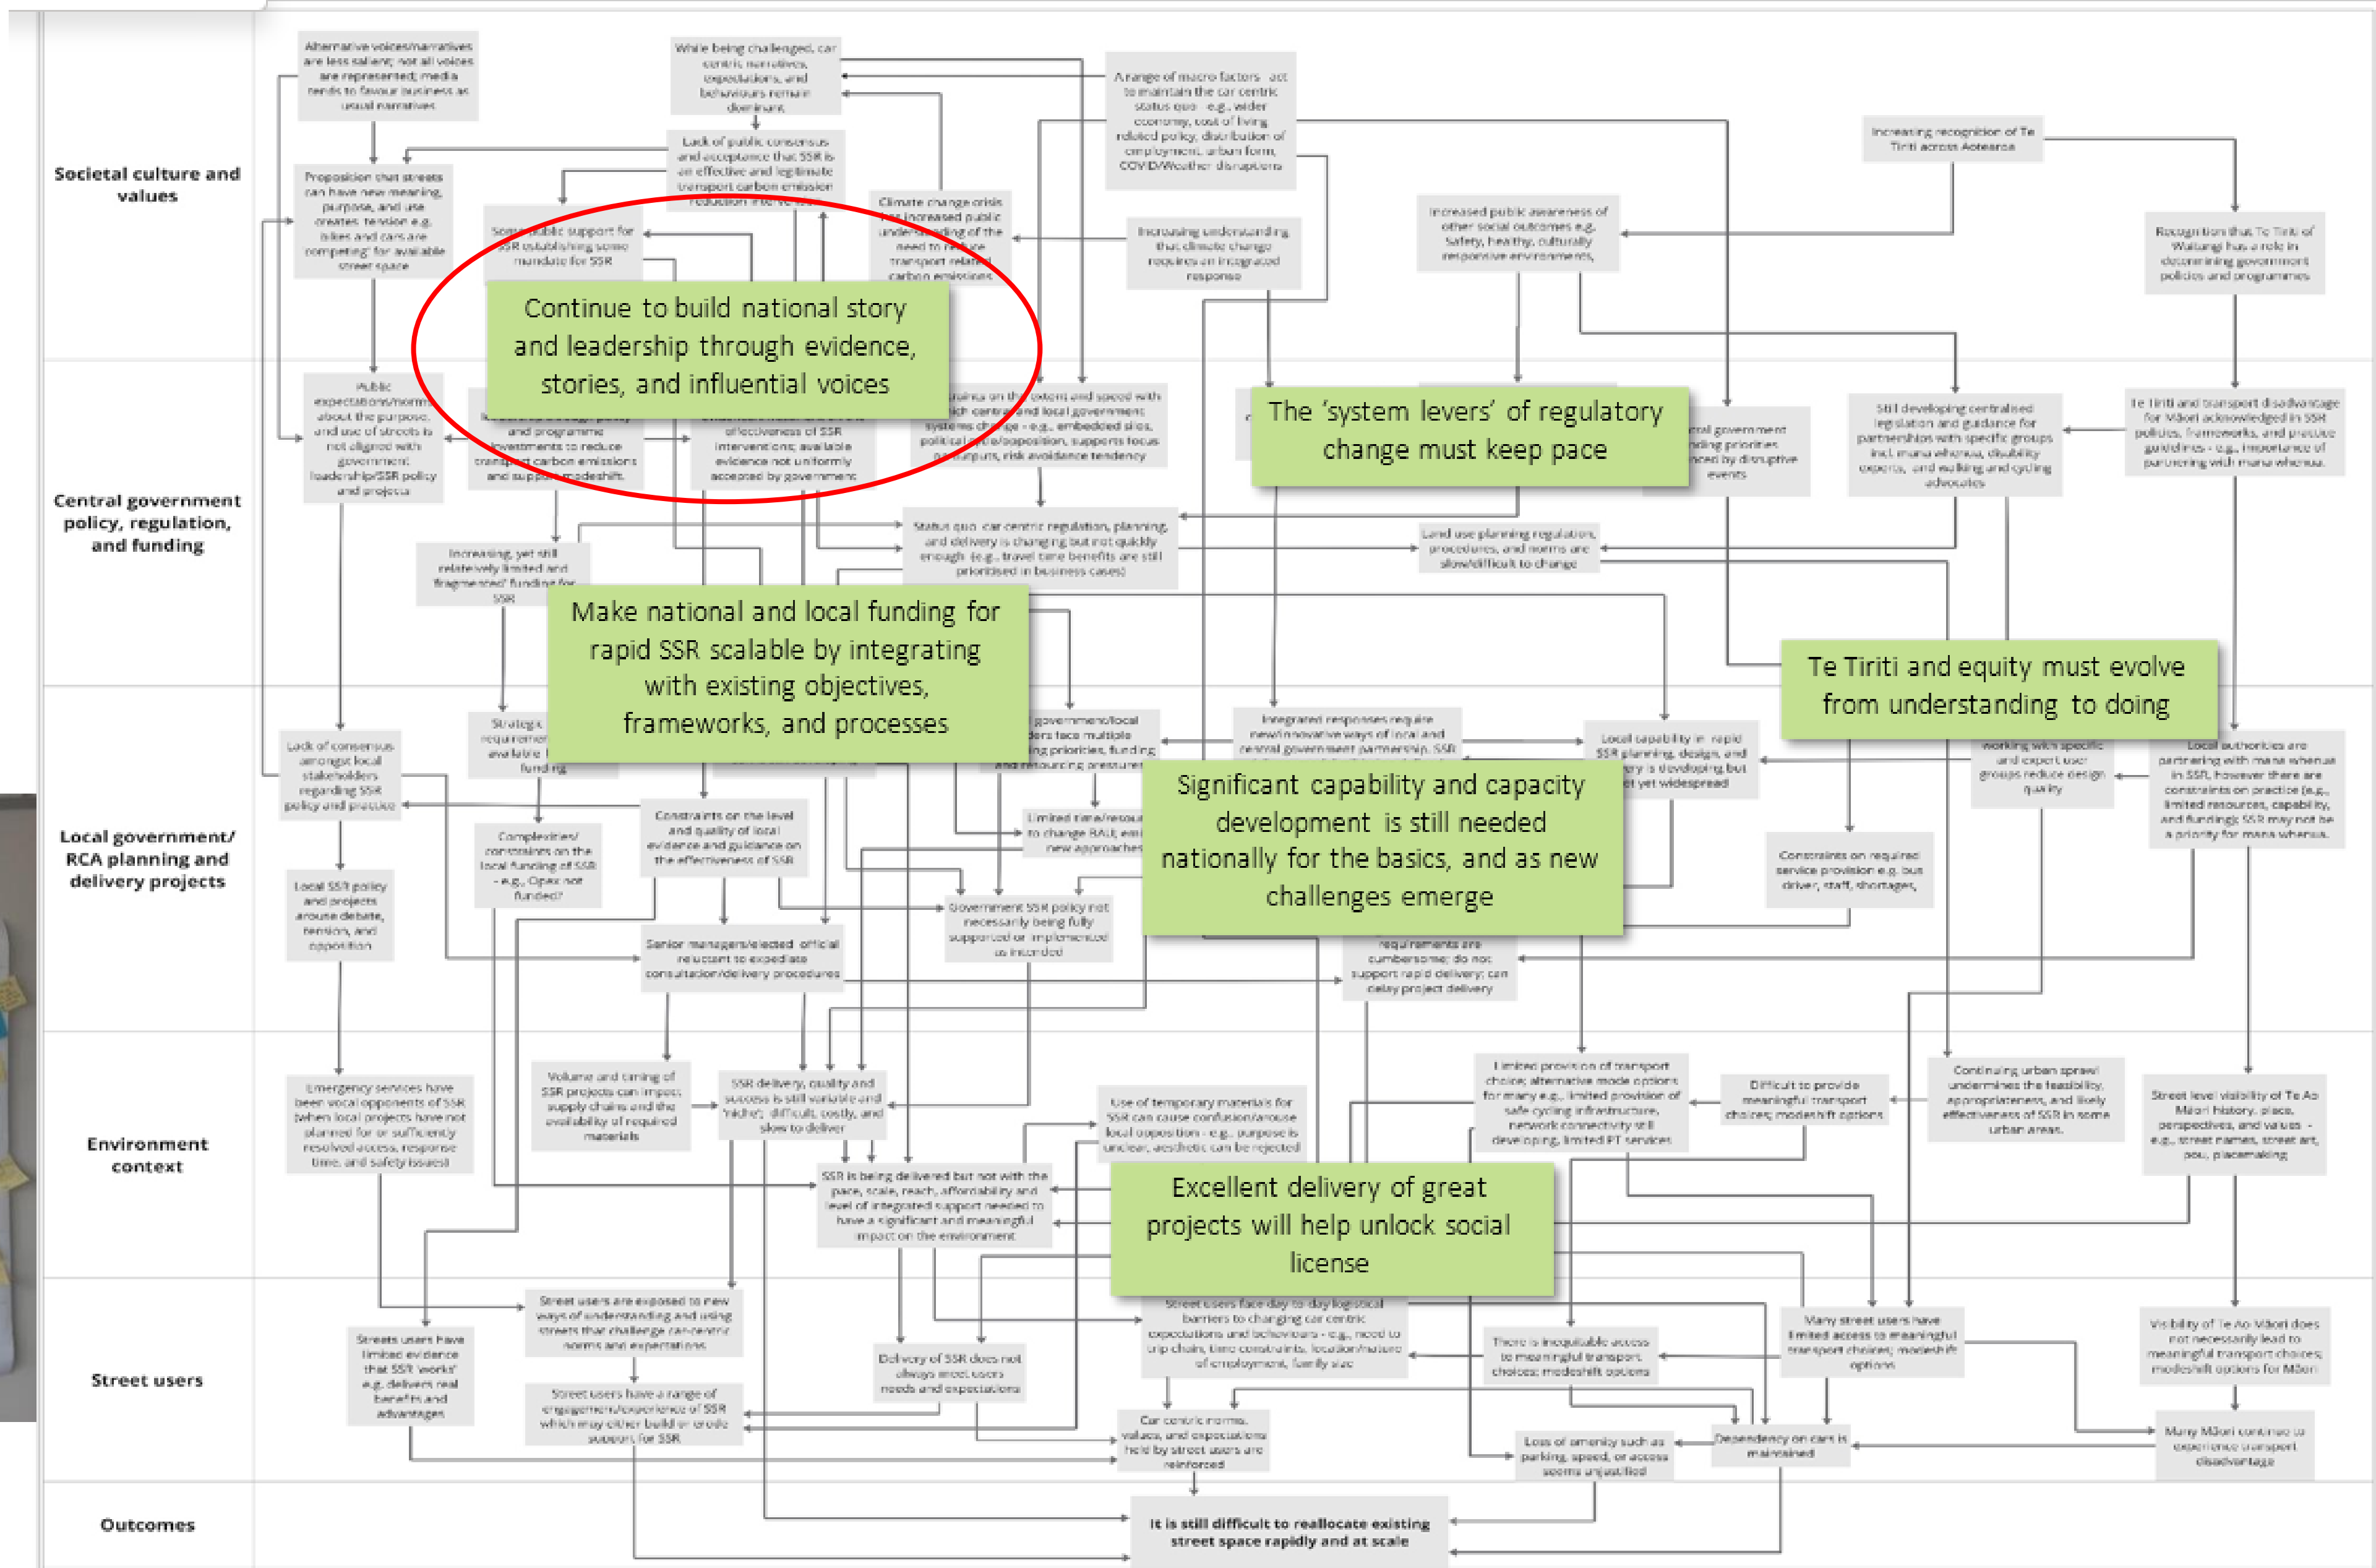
Societal culture and values

Central government policy, regulation, and funding

Local government/ RCA planning and delivery projects

Environment context

Street users

Outcomes

Alternative voices/narratives are less salient; not all voices are represented; media tends to favour business as usual narratives

While being challenged, car centric narratives, expectations, and behaviours remain dominant

A range of macro factors act to maintain the car centric status quo - e.g., wider economy, cost of living related policy, distribution of employment, urban form, COVID/Weather disruptions

Increasing recognition of Te Tiriti across Aotearoa

Lack of public consensus and acceptance that SSR is an effective and legitimate transport carbon emission reduction intervention

Proposition that streets can have new meaning, purpose, and use creates tension e.g. bikes and cars are competing for available street space

Some public support for SSR establishing some mandate for SSR

Climate change crisis has increased public understanding of the need to reduce transport related carbon emissions

Increasing understanding that climate change requires an integrated response

Increased public awareness of other social outcomes e.g. Safety, healthy, culturally responsive environments

Recognition that Te Tiriti of Waitangi has a role in determining government policies and programmes

Continue to build national story and leadership through evidence, stories, and influential voices

The 'system levers' of regulatory change must keep pace

Public expectations/norms about the purpose, and use of streets is not aligned with government leadership/SSR policy and projects

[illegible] and programme investments to reduce transport carbon emissions and support modeshift

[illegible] effectiveness of SSR interventions; available evidence not uniformly accepted by government

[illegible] on the extent and speed with which central and local government systems change - e.g. embedded silos, political cycle/opposition, supports focus on outputs, risk avoidance tendency

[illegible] central government funding priorities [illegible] by disruptive events

Still developing centralised legislation and guidance for partnerships with specific groups incl. mana whenua, disability experts, and walking and cycling advocates

Te Tiriti and transport disadvantage for Māori acknowledged in SSR policies, frameworks, and practice guidelines - e.g. importance of partnering with mana whenua

Status quo car centric regulation, planning, and delivery is changing but not quickly enough (e.g. travel time benefits are still prioritised in business cases)

Land use planning regulation, procedures, and norms are slow/difficult to change

Increasing, yet still relatively limited and fragmented funding for SSR

Make national and local funding for rapid SSR scalable by integrating with existing objectives, frameworks, and processes

Te Tiriti and equity must evolve from understanding to doing

Lack of consensus amongst local stakeholders regarding SSR policy and practice

Strategic requirements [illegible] available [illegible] funding

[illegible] government/local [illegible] face multiple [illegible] priorities, funding and resourcing pressures

Integrated responses require new/innovative ways of local and central government partnership. SSR

Local capability in rapid SSR planning, design, and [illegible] is developing but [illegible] yet widespread

Working with specific and expert user groups reduce design quality

Local authorities are partnering with mana whenua in SSR, however there are constraints on practice (e.g., limited resources, capability, and funding); SSR may not be a priority for mana whenua.

Significant capability and capacity development is still needed nationally for the basics, and as new challenges emerge

Limited time/resources to change RAL; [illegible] new approaches

Complexities/ constraints on the local funding of SSR - e.g., Opex not funded?

Constraints on the level and quality of local evidence and guidance on the effectiveness of SSR

Local SSR policy and projects arouse debate, tension, and opposition

Government SSR policy not necessarily being fully supported or implemented as intended

Constraints on required service provision e.g. bus driver, staff, shortages,

Senior managers/elected official reluctant to expedite consultation/delivery procedures

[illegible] requirements are cumbersome; do not support rapid delivery; can delay project delivery

Emergency services have been vocal opponents of SSR (when local projects have not planned for or sufficiently resolved access, response time, and safety issues)

Volume and timing of SSR projects can impact supply chains and the availability of required materials

SSR delivery, quality and success is still variable and 'niche'; difficult, costly, and slow to deliver

Use of temporary materials for SSR can cause confusion/arouse local opposition - e.g., purpose is unclear, aesthetic can be rejected

Limited provision of transport choice; alternative mode options for many e.g., limited provision of safe cycling infrastructure, network connectivity still developing, limited PT services

Difficult to provide meaningful transport choices; modeshift options

Continuing urban sprawl undermines the feasibility, appropriateness, and likely effectiveness of SSR in some urban areas.

Street level visibility of Te Ao Māori history, place, perspectives, and values - e.g., street names, street art, pou, placemaking

SSR is being delivered but not with the pace, scale, reach, affordability and level of integrated support needed to have a significant and meaningful impact on the environment

Excellent delivery of great projects will help unlock social license

Street users are exposed to new ways of understanding and using streets that challenge car-centric norms and expectations

Streets users have limited evidence that SSR 'works' e.g. delivers real benefits and advantages

Delivery of SSR does not always meet users needs and expectations

Street users face day to day logistical barriers to changing car centric expectations and behaviours - e.g., need to trip chain, time constraints, location/nature of employment, family size

There is inequitable access to meaningful transport choices; modeshift options

Many street users have limited access to meaningful transport choices; modeshift options

Visibility of Te Ao Māori does not necessarily lead to meaningful transport choices; modeshift options for Māori

Street users have a range of engagement/experience of SSR which may either build or erode support for SSR

Car centric norms, values, and expectations held by street users are reinforced

Loss of amenity such as parking, speed, or access seems unjustified

Dependency on cars is maintained

Many Māori continue to experience transport disadvantage

It is still difficult to reallocate existing street space rapidly and at scale